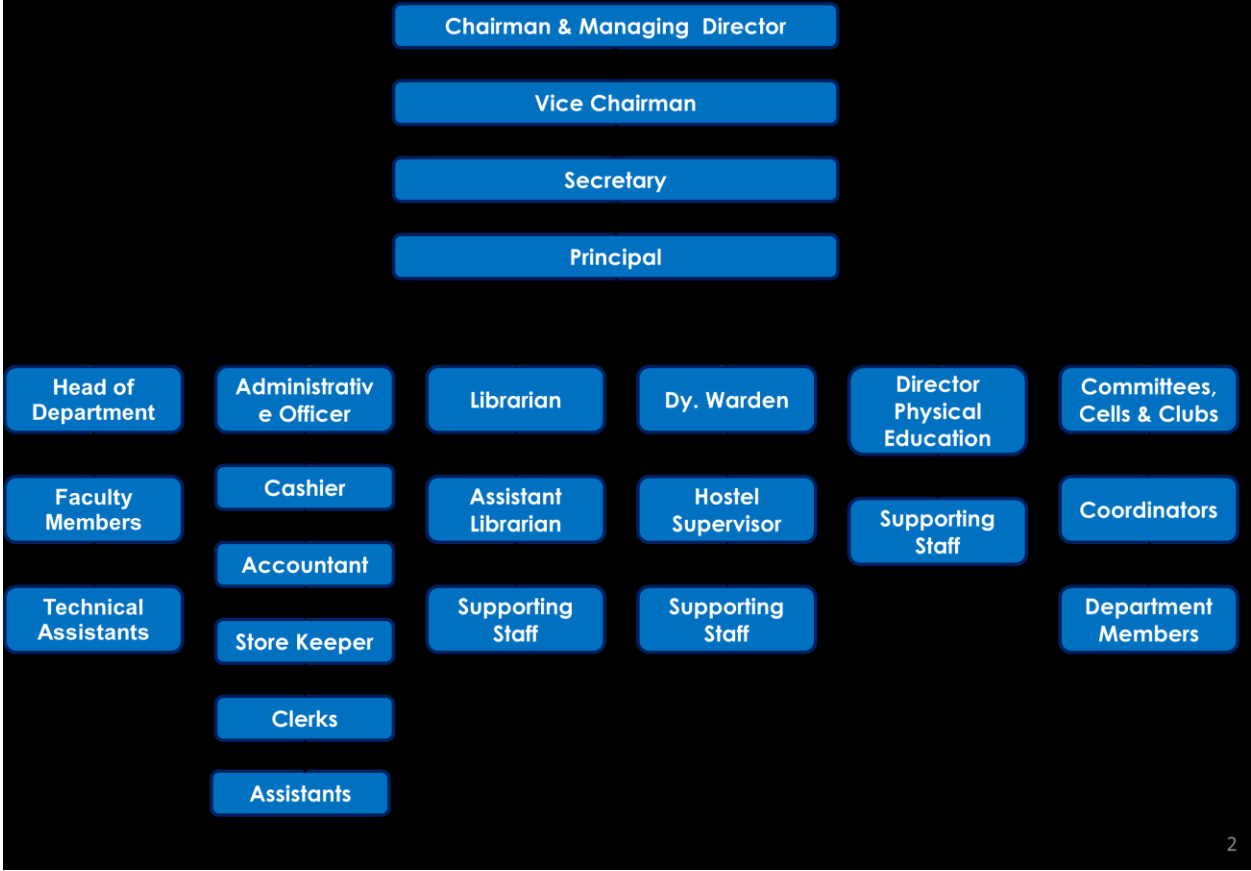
Chairman & Managing Director

Vice Chairman

Secretary

Principal

Head of Department

Faculty Members

Technical Assistants

Administrative Officer

Cashier

Accountant

Store Keeper

Clerks

Assistants

Librarian

Assistant Librarian

Supporting Staff

Dy. Warden

Hostel Supervisor

Supporting Staff

Director Physical Education

Supporting Staff

Committees, Cells & Clubs

Coordinators

Department Members

2